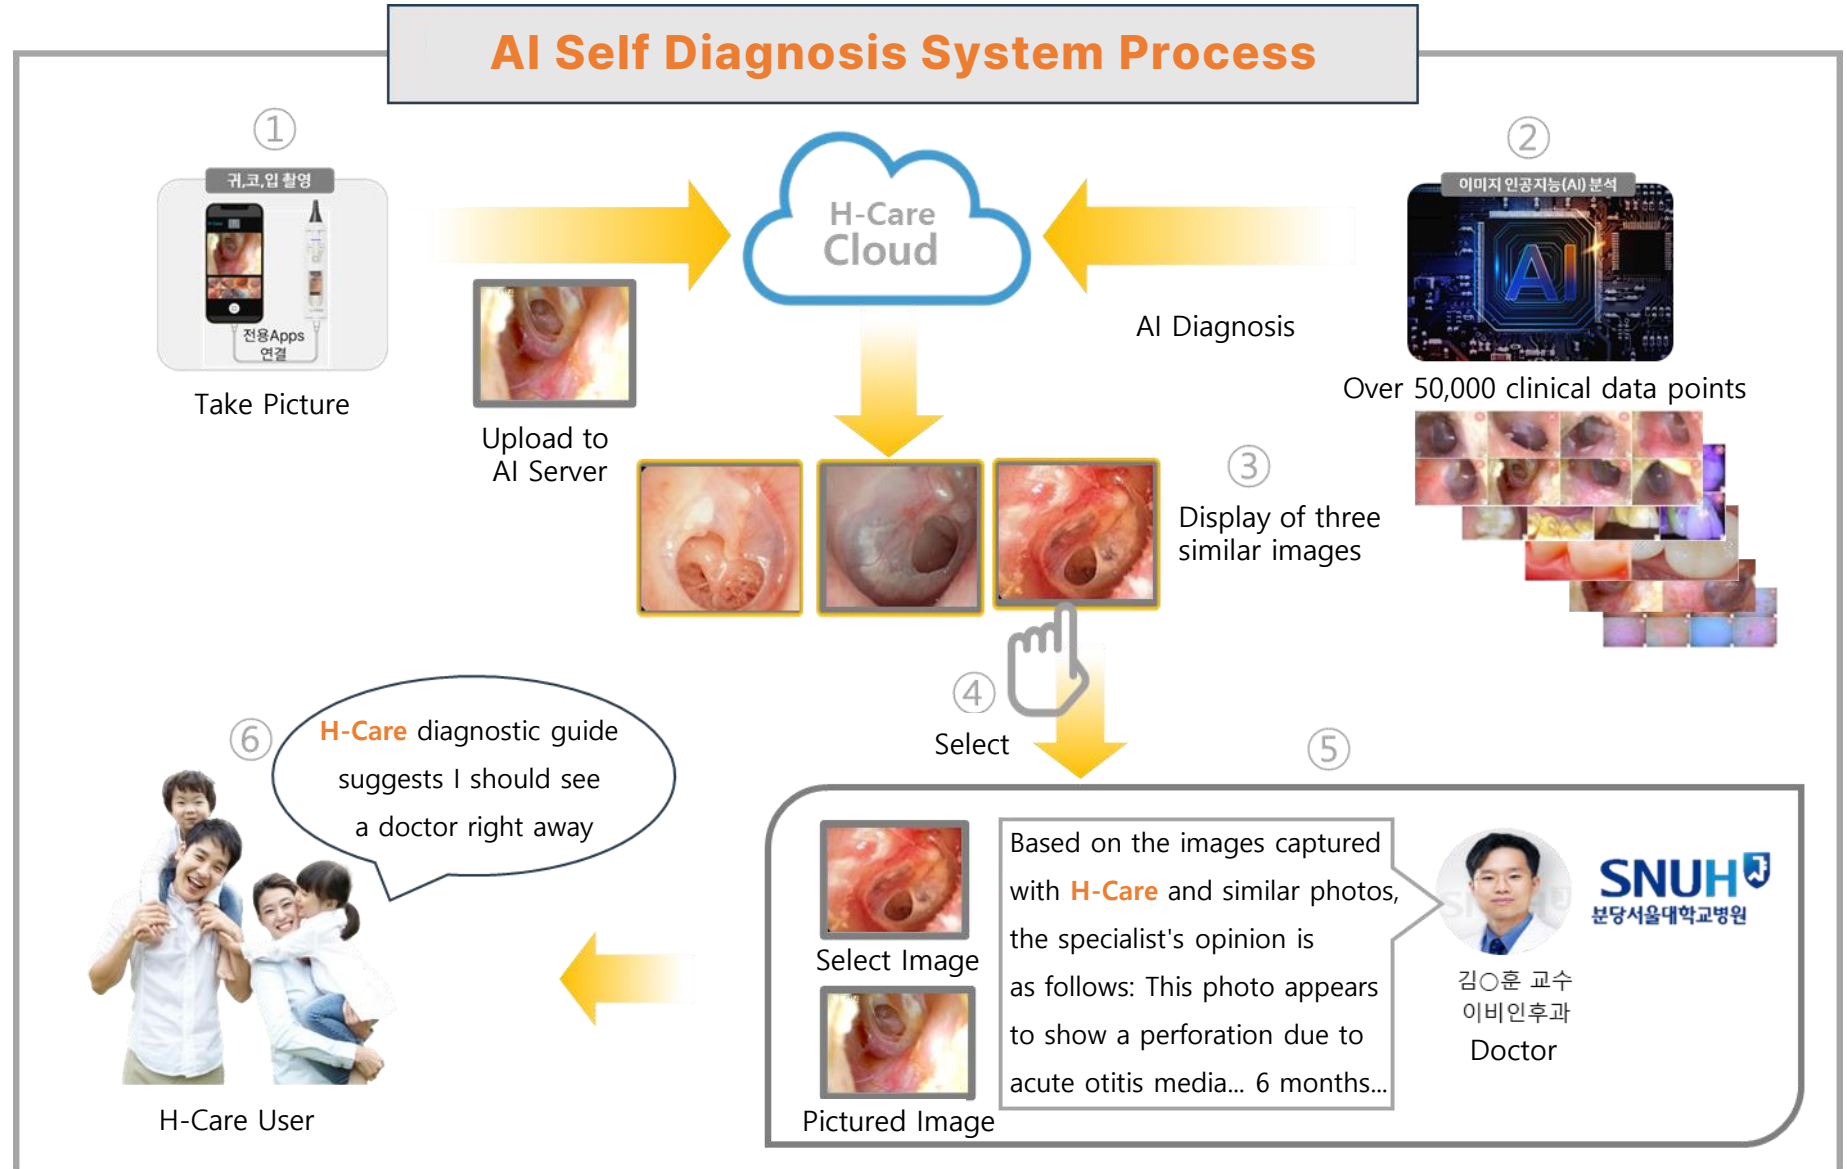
AI Self Diagnosis System Process

①

귀,코,입 촬영

전용Apps 연결

Take Picture

Upload to AI Server

H-Care Cloud

②

이미지 인공지능(AI) 분석

AI Diagnosis

Over 50,000 clinical data points

③

Display of three similar images

④

Select

⑤

⑥

H-Care diagnostic guide suggests I should see a doctor right away

H-Care User

Select Image

Pictured Image

Based on the images captured with H-Care and similar photos, the specialist's opinion is as follows: This photo appears to show a perforation due to acute otitis media... 6 months...

SNUH 분당서울대학교병원

김○훈 교수
이비인후과
Doctor